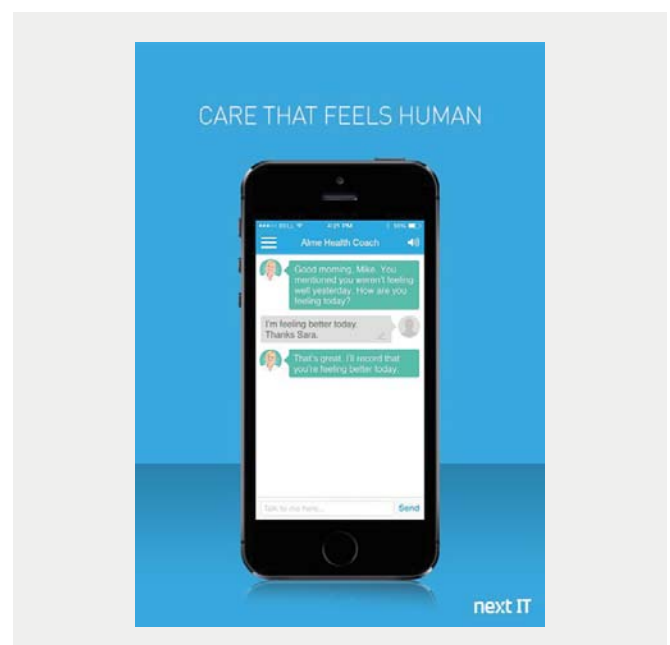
CARE THAT FEELS HUMAN

••••○ BELL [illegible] 4:21 PM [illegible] 100%

Alme Health Coach

Good morning, Mike. You mentioned you weren't feeling well yesterday. How are you feeling today?

I'm feeling better today. Thanks Sara.

That's great. I'll record that you're feeling better today.

Talk to me here...

Send

next IT